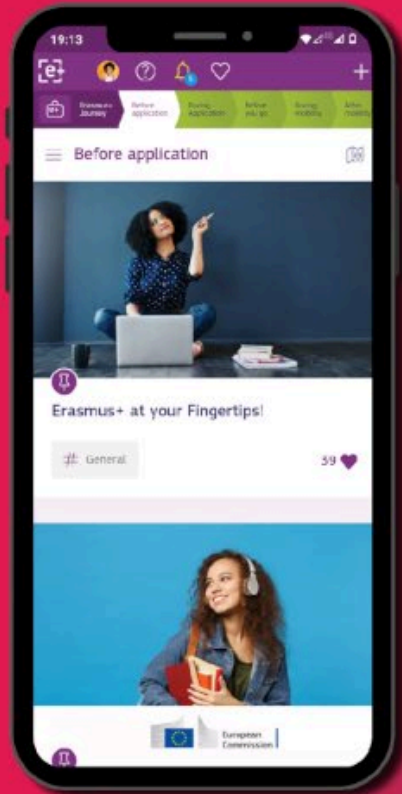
19:13

e

+

Erasmus+ Journey

Before application

During application

Before you go

During mobility

After mobility

Before application

Erasmus+ at your Fingertips!

# General

59

European Commission